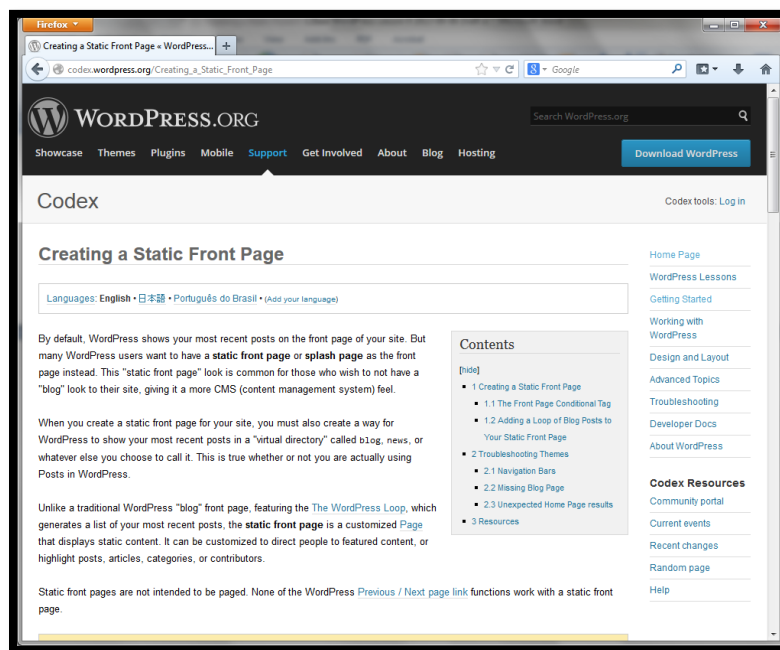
Firefox

Creating a Static Front Page « WordPress...

codex.wordpress.org/Creating_a_Static_Front_Page

Google

WordPress.org

Search WordPress.org

Showcase Themes Plugins Mobile Support Get Involved About Blog Hosting

Download WordPress

Codex

Codex tools: Log in

Creating a Static Front Page

Languages: English • 日本語 • Português do Brasil • (Add your language)

By default, WordPress shows your most recent posts on the front page of your site. But many WordPress users want to have a **static front page** or **splash page** as the front page instead. This "static front page" look is common for those who wish to not have a "blog" look to their site, giving it a more CMS (content management system) feel.

When you create a static front page for your site, you must also create a way for WordPress to show your most recent posts in a "virtual directory" called blog, news, or whatever else you choose to call it. This is true whether or not you are actually using Posts in WordPress.

Unlike a traditional WordPress "blog" front page, featuring the The WordPress Loop, which generates a list of your most recent posts, the **static front page** is a customized Page that displays static content. It can be customized to direct people to featured content, or highlight posts, articles, categories, or contributors.

Static front pages are not intended to be paged. None of the WordPress Previous / Next page link functions work with a static front page.

Contents

[hide]

1 Creating a Static Front Page
1.1 The Front Page Conditional Tag
1.2 Adding a Loop of Blog Posts to Your Static Front Page
2 Troubleshooting Themes
2.1 Navigation Bars
2.2 Missing Blog Page
2.3 Unexpected Home Page results
3 Resources

Home Page
WordPress Lessons
Getting Started
Working with WordPress
Design and Layout
Advanced Topics
Troubleshooting
Developer Docs
About WordPress

Codex Resources
Community portal
Current events
Recent changes
Random page
Help